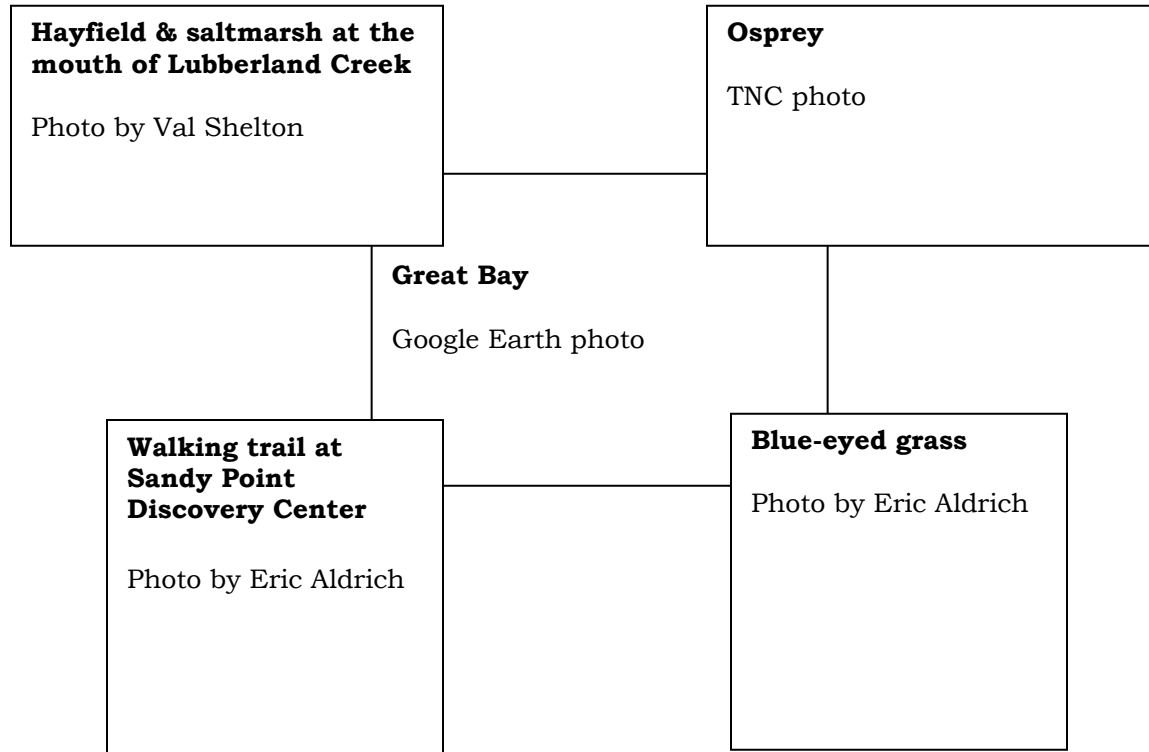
**Hayfield & saltmarsh at the mouth of Lubberland Creek**

Photo by Val Shelton

**Osprey**

TNC photo

**Great Bay**

Google Earth photo

**Walking trail at Sandy Point Discovery Center**

Photo by Eric Aldrich

**Blue-eyed grass**

Photo by Eric Aldrich